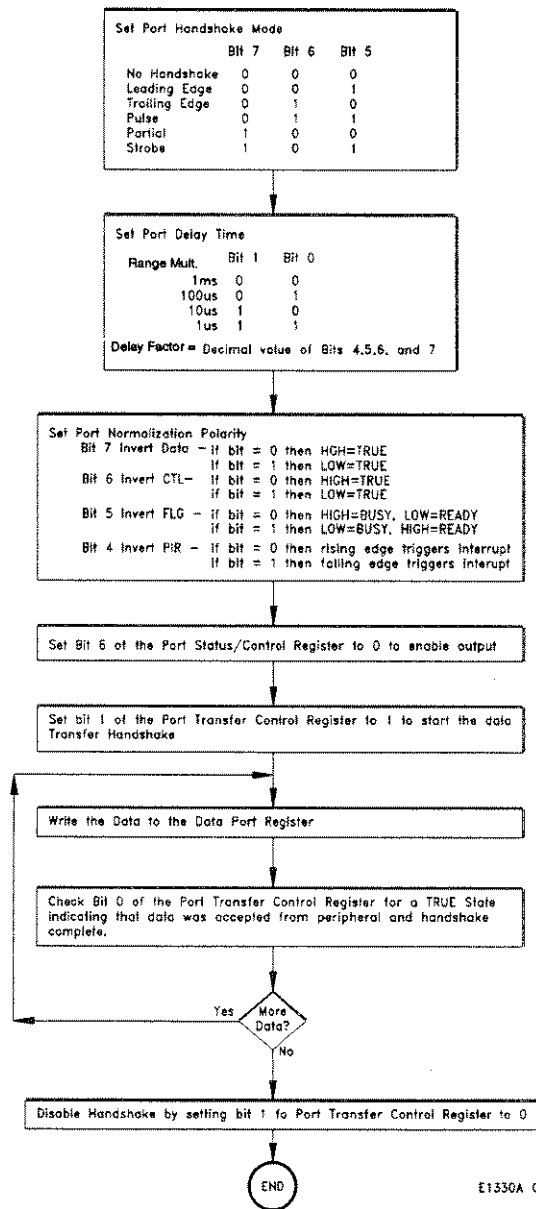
Set Port Handshake Mode

| | Bit 7 | Bit 6 | Bit 5 |
|---|---|---|---|
| No Handshake | 0 | 0 | 0 |
| Leading Edge | 0 | 0 | 1 |
| Trailing Edge | 0 | 1 | 0 |
| Pulse | 0 | 1 | 1 |
| Partial | 1 | 0 | 0 |
| Strobe | 1 | 0 | 1 |

Set Port Delay Time

| Range Mult. | Bit 1 | Bit 0 |
|---|---|---|
| 1ms | 0 | 0 |
| 100us | 0 | 1 |
| 10us | 1 | 0 |
| 1us | 1 | 1 |

Delay Factor = Decimal value of Bits 4,5,6, and 7

Set Port Normalization Polarity
Bit 7 Invert Data – if bit = 0 then HGH=TRUE
if bit = 1 then LOW=TRUE
Bit 6 Invert CTL– if bit = 0 then HIGH=TRUE
if bit = 1 then LOW=TRUE
Bit 5 Invert FLG – if bit = 0 then HIGH=BUSY, LOW=READY
if bit = 1 then LOW=BUSY, HIGH=READY
Bit 4 Invert PIR – if bit = 0 then rising edge triggers interrupt
if bit = 1 then falling edge triggers interrupt

Set Bit 6 of the Port Status/Control Register to 0 to enable output

Set bit 1 of the Port Transfer Control Register to 1 to start the data Transfer Handshake

Write the Data to the Data Port Register

Check Bit 0 of the Port Transfer Control Register for a TRUE State indicating that data was accepted from peripheral and handshake complete.

Yes
More Data?
No

Disable Handshake by setting bit 1 to Port Transfer Control Register to 0

END

E1330A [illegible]